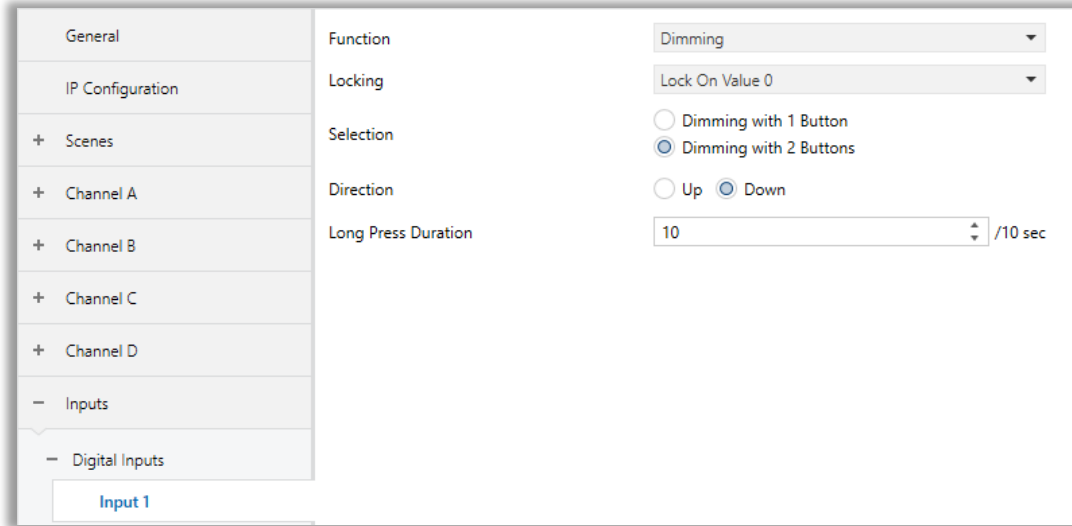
General

IP Configuration

+ Scenes

+ Channel A

+ Channel B

+ Channel C

+ Channel D

− Inputs

− Digital Inputs

Input 1

Function | Dimming

Locking | Lock On Value 0

Selection | Dimming with 1 Button | Dimming with 2 Buttons

Direction | Up | Down

Long Press Duration | 10 | /10 sec